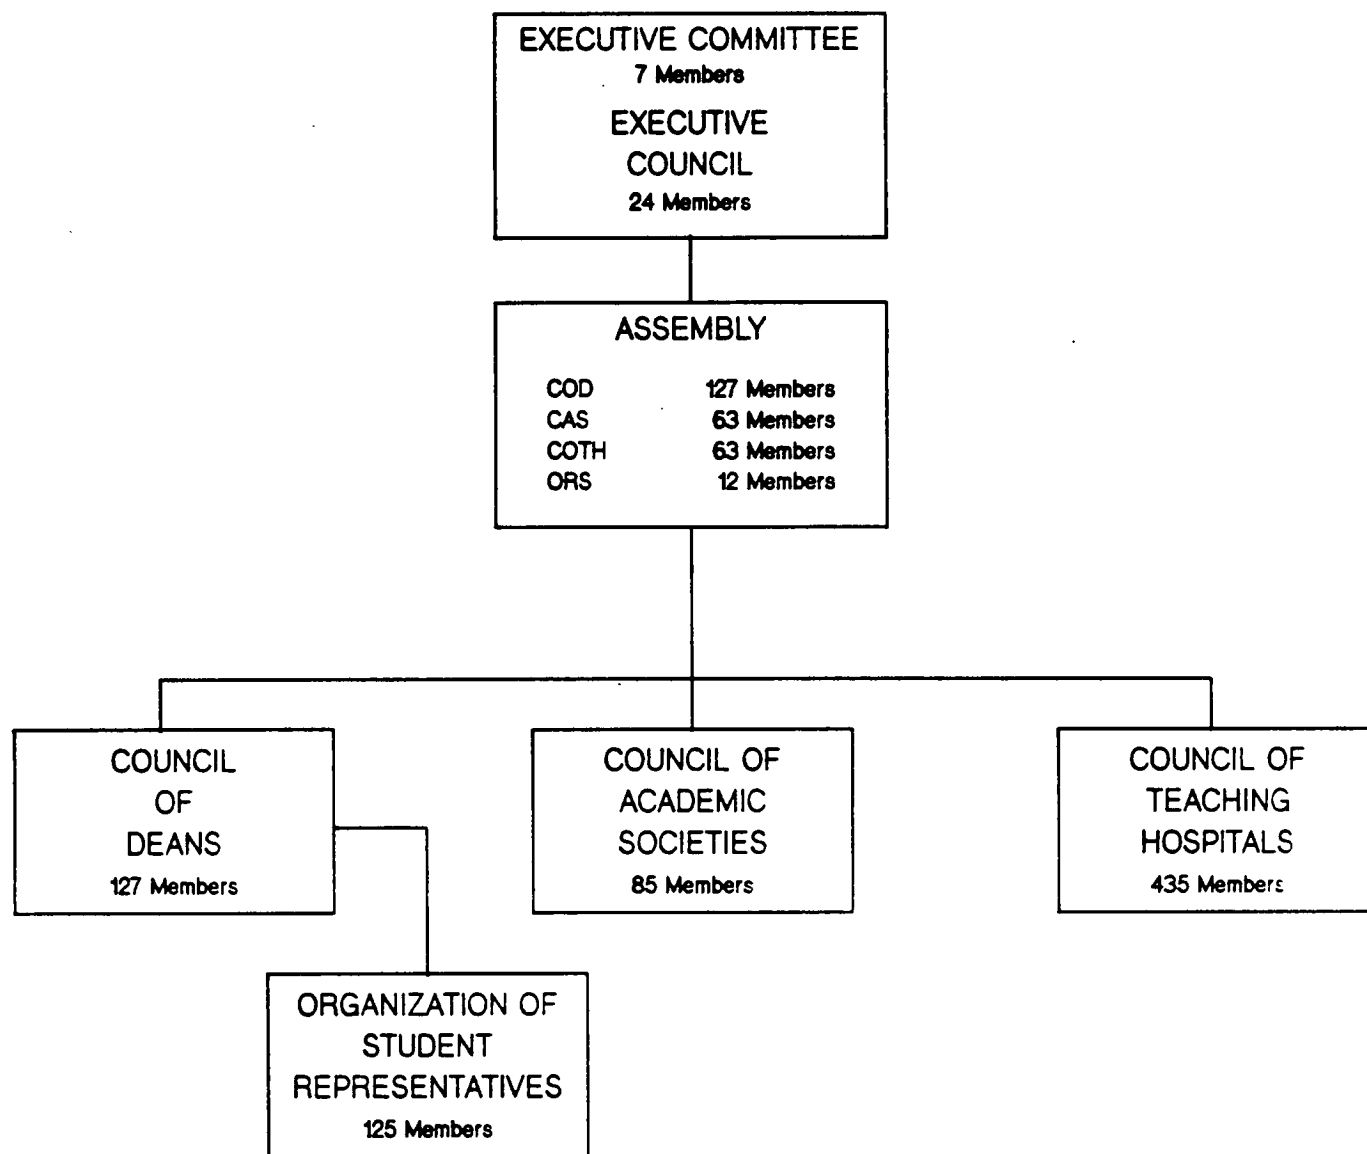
EXECUTIVE COMMITTEE
7 Members

EXECUTIVE COUNCIL
24 Members

ASSEMBLY

COD 127 Members
CAS 63 Members
COTH 63 Members
ORS 12 Members

COUNCIL OF DEANS
127 Members

COUNCIL OF ACADEMIC SOCIETIES
85 Members

COUNCIL OF TEACHING HOSPITALS
435 Members

ORGANIZATION OF STUDENT REPRESENTATIVES
125 Members